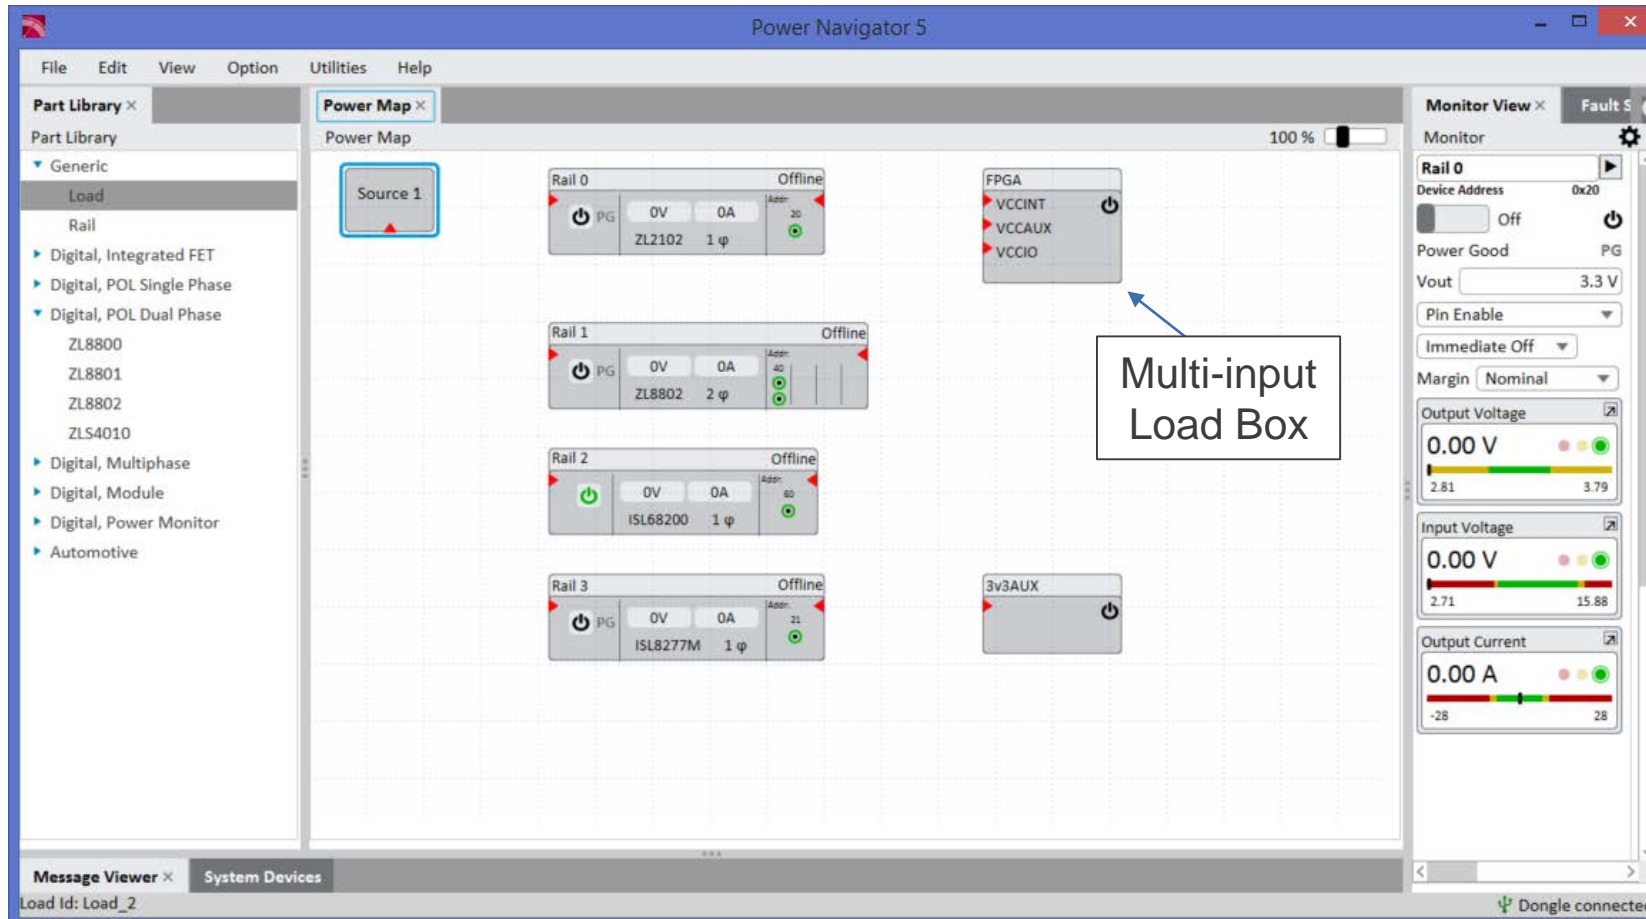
Power Navigator 5

File Edit View Option Utilities Help

Part Library ×

Part Library

Generic
Load
Rail
Digital, Integrated FET
Digital, POL Single Phase
Digital, POL Dual Phase
ZL8800
ZL8801
ZL8802
ZLS4010
Digital, Multiphase
Digital, Module
Digital, Power Monitor
Automotive

Power Map ×

Power Map 100 %

Source 1

Rail 0 Offline
PG 0V 0A Addr 20
ZL2102 1 φ

Rail 1 Offline
PG 0V 0A Addr 40
ZL8802 2 φ

Rail 2 Offline
0V 0A Addr 60
ISL68200 1 φ

Rail 3 Offline
PG 0V 0A Addr 21
ISL8277M 1 φ

FPGA
VCCINT
VCCAUX
VCCIO

3v3AUX

Multi-input Load Box

Monitor View × Fault S

Monitor

Rail 0
Device Address 0x20
Off
Power Good PG
Vout 3.3 V
Pin Enable
Immediate Off
Margin Nominal

Output Voltage
0.00 V
2.81 3.79

Input Voltage
0.00 V
2.71 15.88

Output Current
0.00 A
-28 28

Message Viewer × System Devices

Load Id: Load_2

Dongle connecte